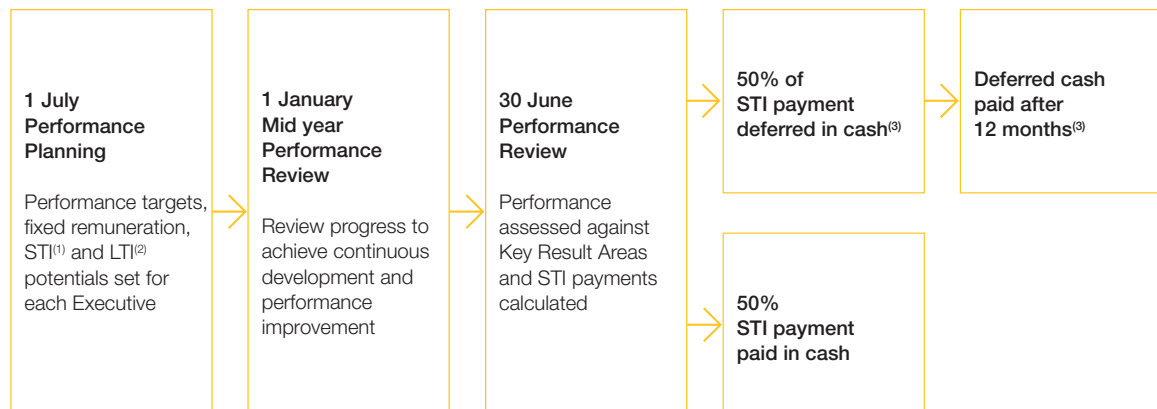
1 July
Performance Planning

Performance targets, fixed remuneration, STI$^{(1)}$ and LTI$^{(2)}$ potentials set for each Executive

1 January
Mid year Performance Review

Review progress to achieve continuous development and performance improvement

30 June
Performance Review

Performance assessed against Key Result Areas and STI payments calculated

50% of STI payment deferred in cash$^{(3)}$

Deferred cash paid after 12 months$^{(3)}$

50%
STI payment paid in cash